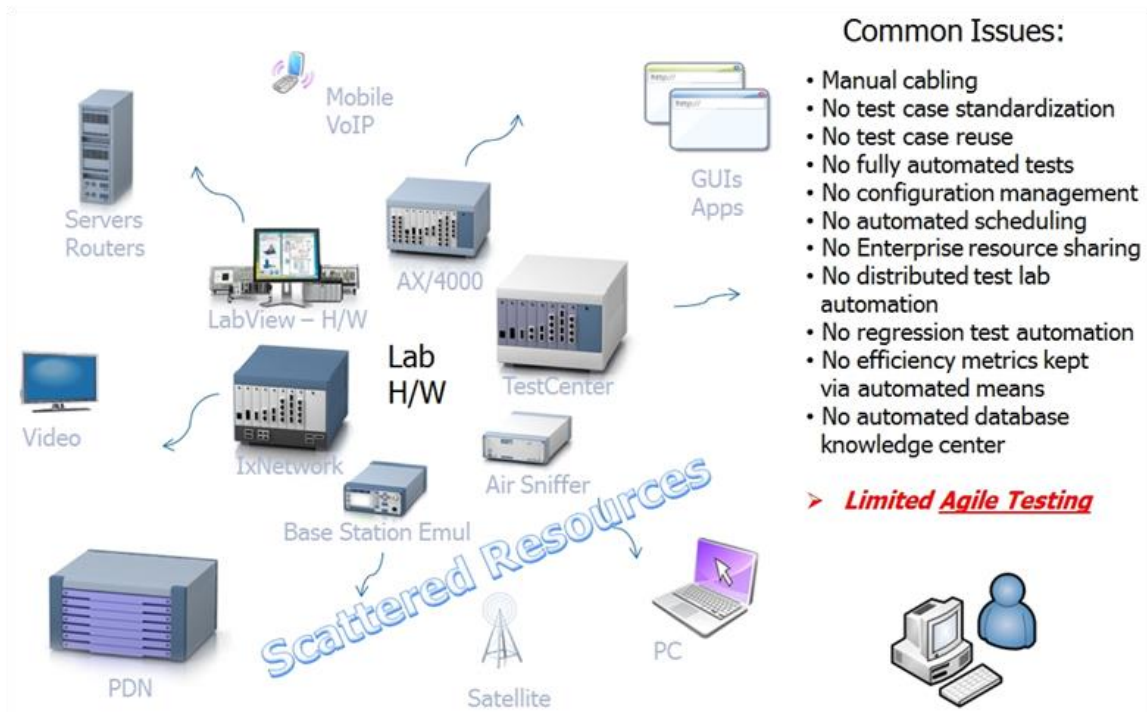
Mobile VoIP

Servers Routers

GUIs Apps

AX/4000

LabView – H/W

TestCenter

Lab H/W

Video

IxNetwork

Air Sniffer

Base Station Emul

Scattered Resources

PDN

Satellite

PC

Common Issues:

• Manual cabling
• No test case standardization
• No test case reuse
• No fully automated tests
• No configuration management
• No automated scheduling
• No Enterprise resource sharing
• No distributed test lab automation
• No regression test automation
• No efficiency metrics kept via automated means
• No automated database knowledge center

➢ Limited Agile Testing